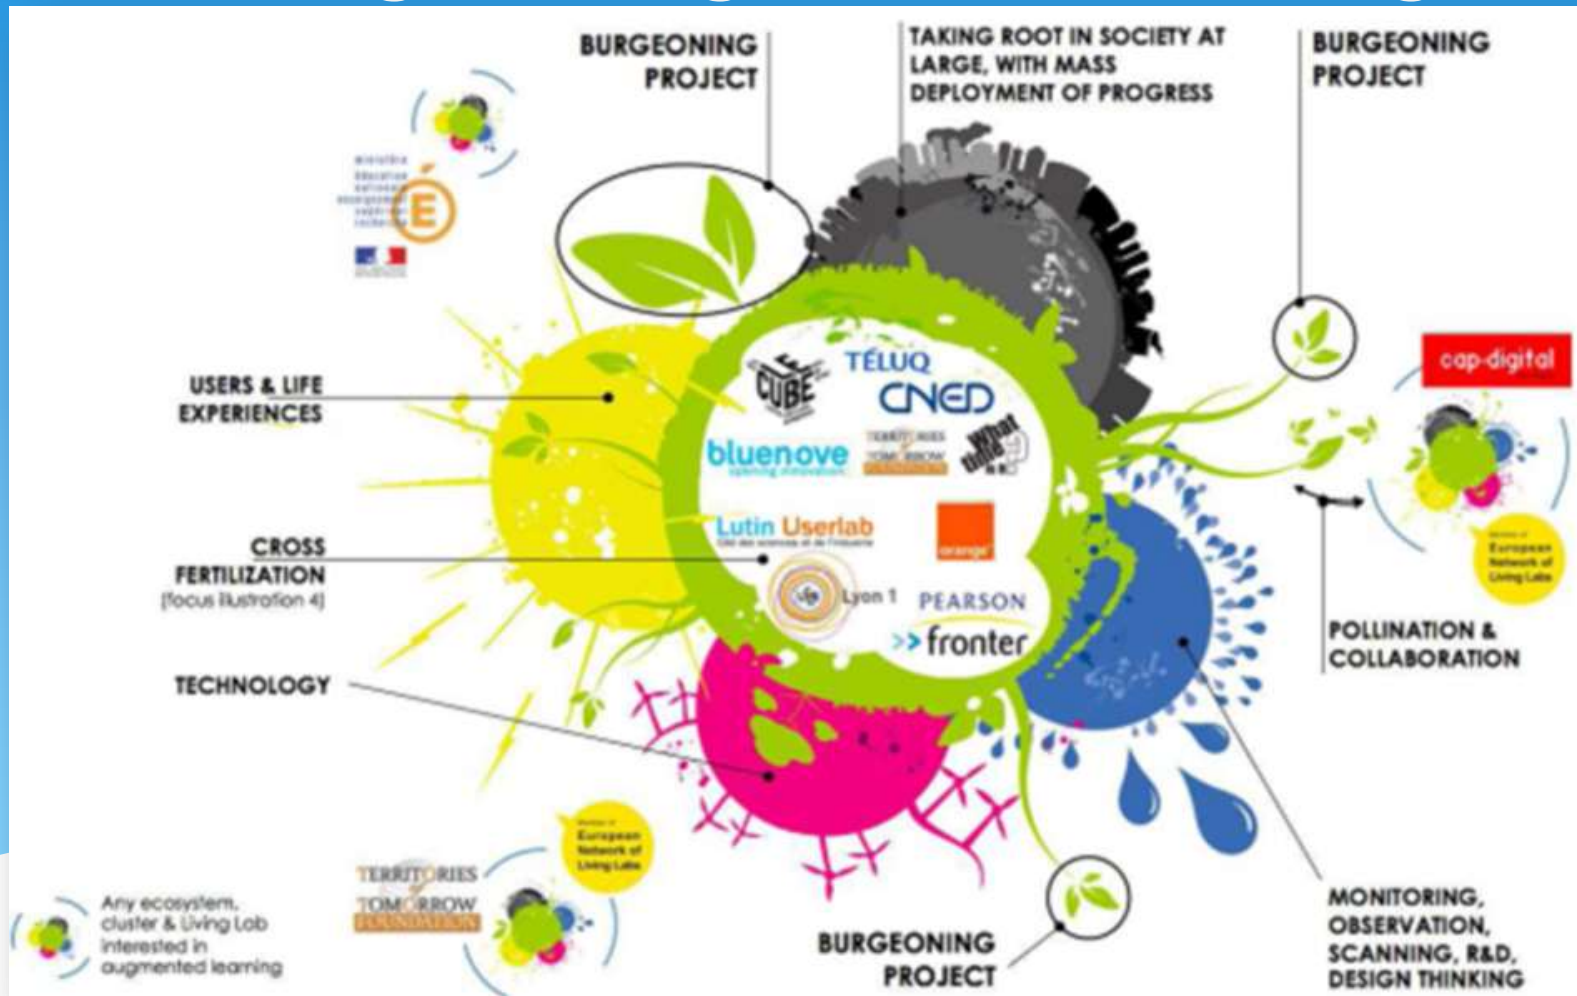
BURGEONING PROJECT

TAKING ROOT IN SOCIETY AT LARGE, WITH MASS DEPLOYMENT OF PROGRESS

BURGEONING PROJECT

É

cap-digital

USERS & LIFE EXPERIENCES

LE CUBE

TÉLUQ

CNED

bluenove
opening innovation

TERRITORIES OF TOMORROW FOUNDATION

What time is it?

Lutin Userlab
Cité des sciences et de l'industrie

orange

CROSS FERTILIZATION
[focus illustration 4]

Lyon 1

PEARSON

>> fronter

European Network of Living Labs

POLLINATION & COLLABORATION

TECHNOLOGY

European Network of Living Labs

TERRITORIES OF TOMORROW FOUNDATION

Any ecosystem, cluster & Living Lab interested in augmented learning

BURGEONING PROJECT

MONITORING, OBSERVATION, SCANNING, R&D, DESIGN THINKING